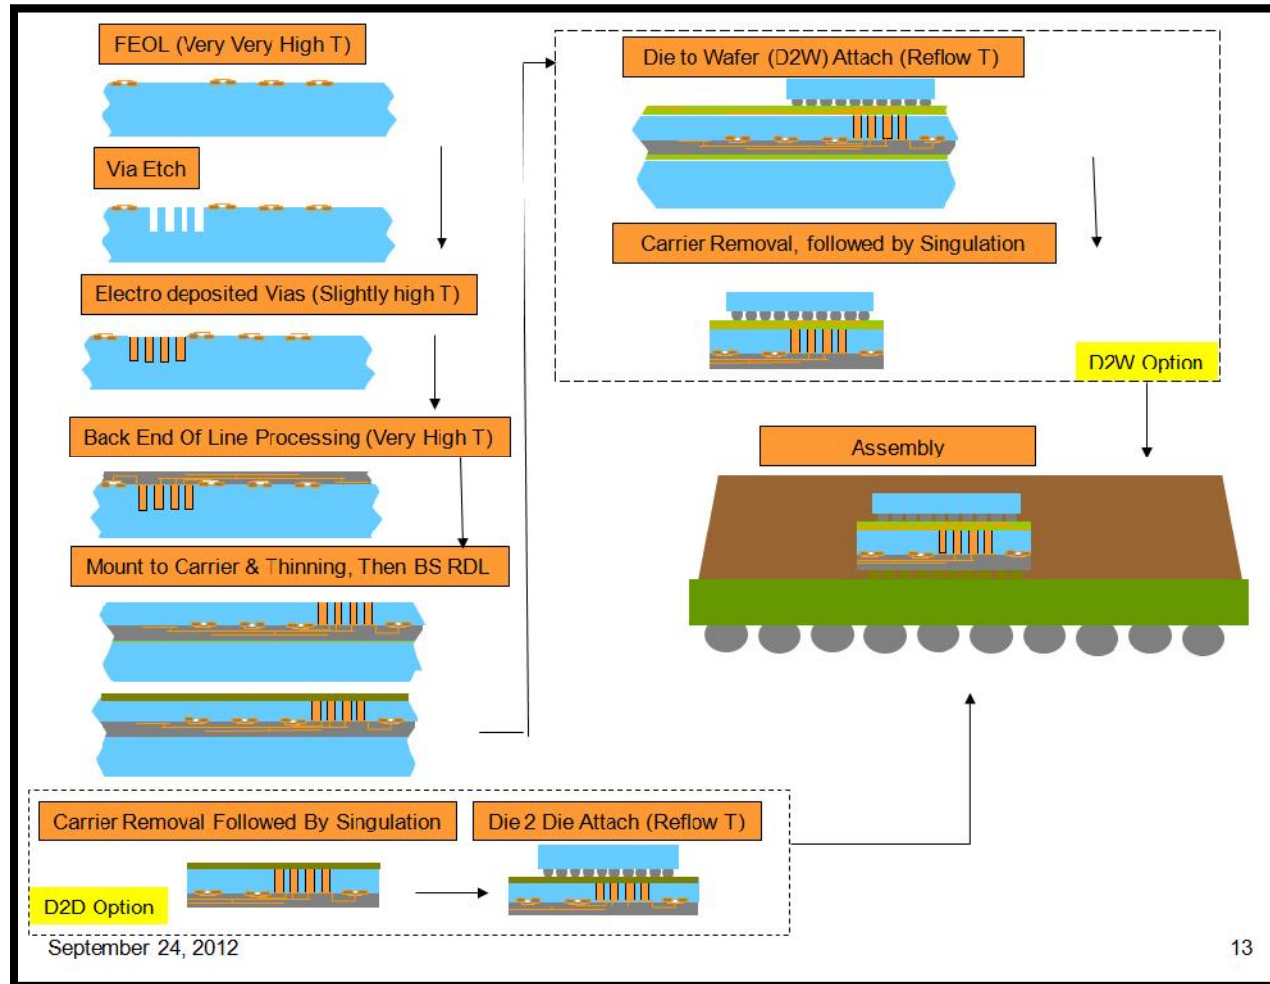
FEOL (Very Very High T)

Via Etch

Electro deposited Vias (Slightly high T)

Back End Of Line Processing (Very High T)

Mount to Carrier & Thinning, Then BS RDL

Die to Wafer (D2W) Attach (Reflow T)

Carrier Removal, followed by Singulation

D2W Option

Assembly

Carrier Removal Followed By Singulation

Die 2 Die Attach (Reflow T)

D2D Option

September 24, 2012

13